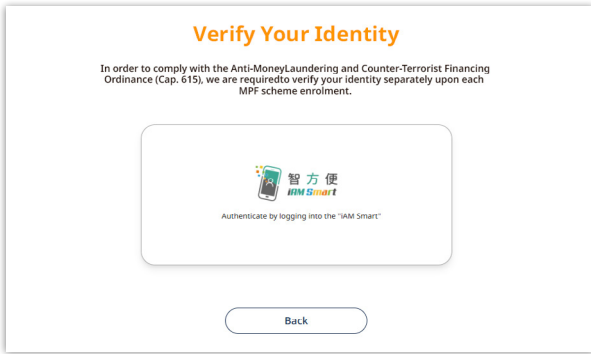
Verify Your Identity

In order to comply with the Anti-MoneyLaundering and Counter-Terrorist Financing Ordinance (Cap. 615), we are requiredto verify your identity separately upon each MPF scheme enrolment.

智方便
iAM Smart

Authenticate by logging into the "IAM Smart"

Back